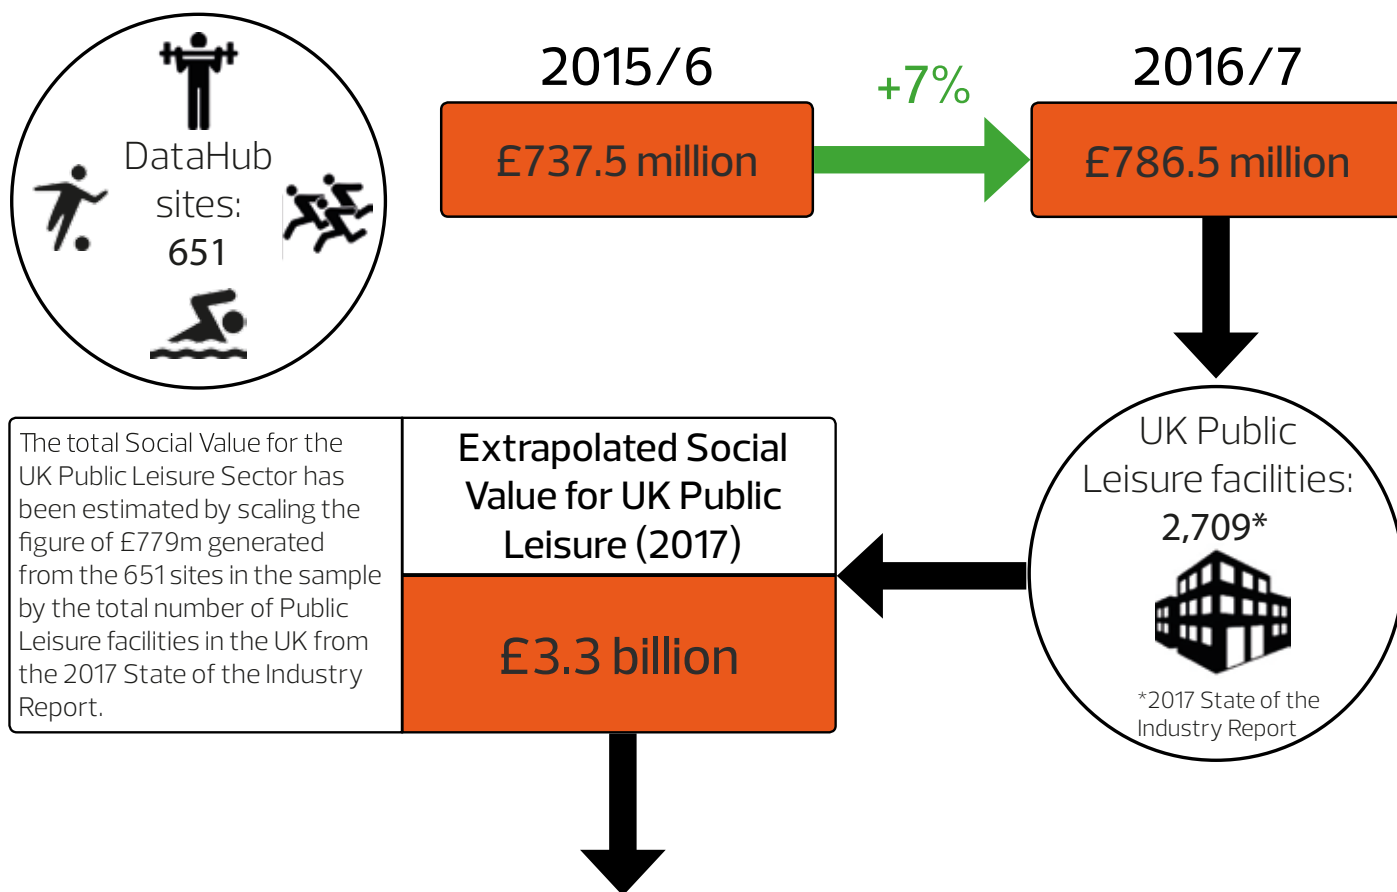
DataHub sites: 651

2015/6

£737.5 million

+7%

2016/7

£786.5 million

UK Public Leisure facilities: 2,709*

*2017 State of the Industry Report

The total Social Value for the UK Public Leisure Sector has been estimated by scaling the figure of £779m generated from the 651 sites in the sample by the total number of Public Leisure facilities in the UK from the 2017 State of the Industry Report.

Extrapolated Social Value for UK Public Leisure (2017)

£3.3 billion